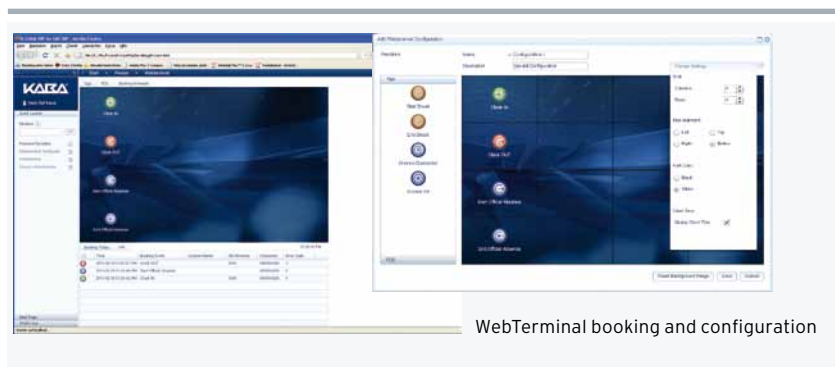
KABA

Clock In

Clock Out

Start Official Absence

End Official Absence

Add Webterminal Configuration

Name

Description

Start Break

End Break

Clock In

Clock Out

Start Official Absence

End Official Absence

Reset Background Image

Save

Cancel

WebTerminal booking and configuration